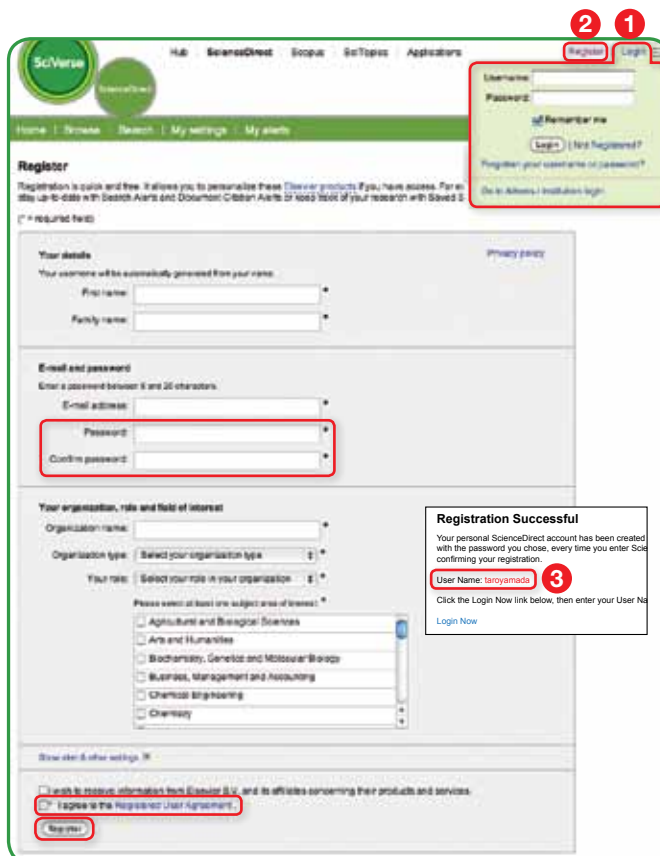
SciVerse
ScienceDirect

Hub | ScienceDirect | Scopus | SciTopics | Applications

2 Register 1 Login

Username:
Password:
Remember me
Login | Not Registered?
Forgotten your username or password?
Go to Athens / Institution login

Home | Browse | Search | My settings | My alerts

Register

Registration is quick and free. It allows you to personalize these Elsevier products if you have access. For ex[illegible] stay up-to-date with Search Alerts and Document Citation Alerts or keep track of your research with Saved S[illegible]

(* = required field)

Your details
Privacy policy
Your username will be automatically generated from your name.
First name: *
Family name: *

E-mail and password
Enter a password between 6 and 20 characters.
E-mail address: *
Password: *
Confirm password: *

Your organization, role and field of interest
Organization name: *
Organization type: Select your organization type *
Your role: Select your role in your organization *
Please select at least one subject area of interest: *
Agricultural and Biological Sciences
Arts and Humanities
Biochemistry, Genetics and Molecular Biology
Business, Management and Accounting
Chemical Engineering
Chemistry

Registration Successful
Your personal ScienceDirect account has been created with the password you chose, every time you enter Scie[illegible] confirming your registration.
User Name: taroyamada 3
Click the Login Now link below, then enter your User Na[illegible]
Login Now

Show alert & other settings

I wish to receive information from Elsevier B.V. and its affiliates concerning their products and services.
I agree to the Registered User Agreement.
Register